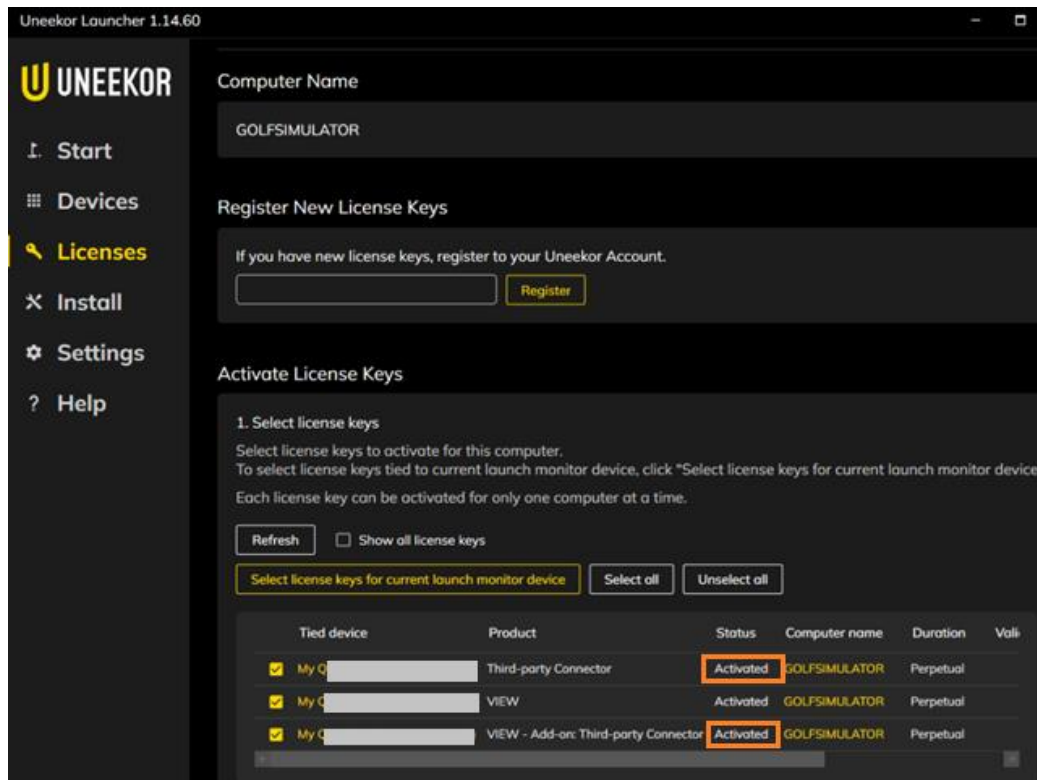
Uneekor Launcher 1.14.60

UNEEKOR

Start

Devices

Licenses

Install

Settings

? Help

Computer Name

GOLFSIMULATOR

Register New License Keys

If you have new license keys, register to your Uneekor Account.

Register

Activate License Keys

1. Select license keys

Select license keys to activate for this computer.
To select license keys tied to current launch monitor device, click "Select license keys for current launch monitor device

Each license key can be activated for only one computer at a time.

Refresh

Show all license keys

Select license keys for current launch monitor device

Select all

Unselect all

| | Tied device | Product | Status | Computer name | Duration | Vali |
|---|---|---|---|---|---|---|
| | My Q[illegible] | Third-party Connector | Activated | GOLFSIMULATOR | Perpetual | |
| | My Q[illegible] | VIEW | Activated | GOLFSIMULATOR | Perpetual | |
| | My Q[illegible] | VIEW - Add-on: Third-party Connector | Activated | GOLFSIMULATOR | Perpetual | |